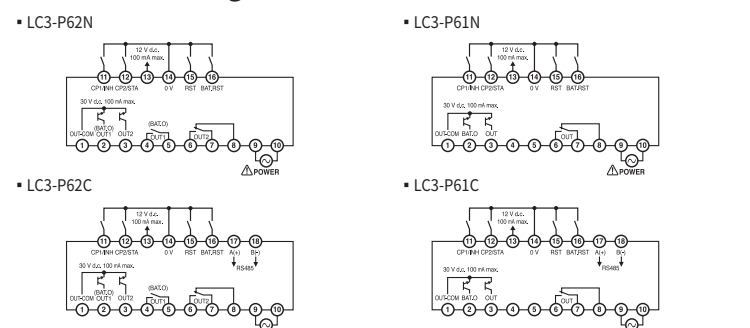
▪ LC3-P62N

12 V d.c.
100 mA max.

11 12 13 14 15 16
CP1/INH CP2/STA 0 V RST BAT.RST

30 V d.c. 100 mA max.
(BAT.O)
OUT-COM OUT1 OUT2 (BAT.O) OUT1 OUT2

1 2 3 4 5 6 7 8 9 10

POWER

▪ LC3-P61N

12 V d.c.
100 mA max.

11 12 13 14 15 16
CP1/INH CP2/STA 0 V RST BAT.RST

30 V d.c. 100 mA max.
OUT-COM BAT.O OUT OUT

1 2 3 4 5 6 7 8 9 10

POWER

▪ LC3-P62C

12 V d.c.
100 mA max.

11 12 13 14 15 16 17 18
CP1/INH CP2/STA 0 V RST BAT.RST A(+) B(-)
RS485

30 V d.c. 100 mA max.
(BAT.O)
OUT-COM OUT1 OUT2 (BAT.O) OUT1 OUT2

1 2 3 4 5 6 7 8 9 10

▪ LC3-P61C

12 V d.c.
100 mA max.

11 12 13 14 15 16 17 18
CP1/INH CP2/STA 0 V RST BAT.RST A(+) B(-)
RS485

30 V d.c. 100 mA max.
OUT-COM BAT.O OUT OUT

1 2 3 4 5 6 7 8 9 10